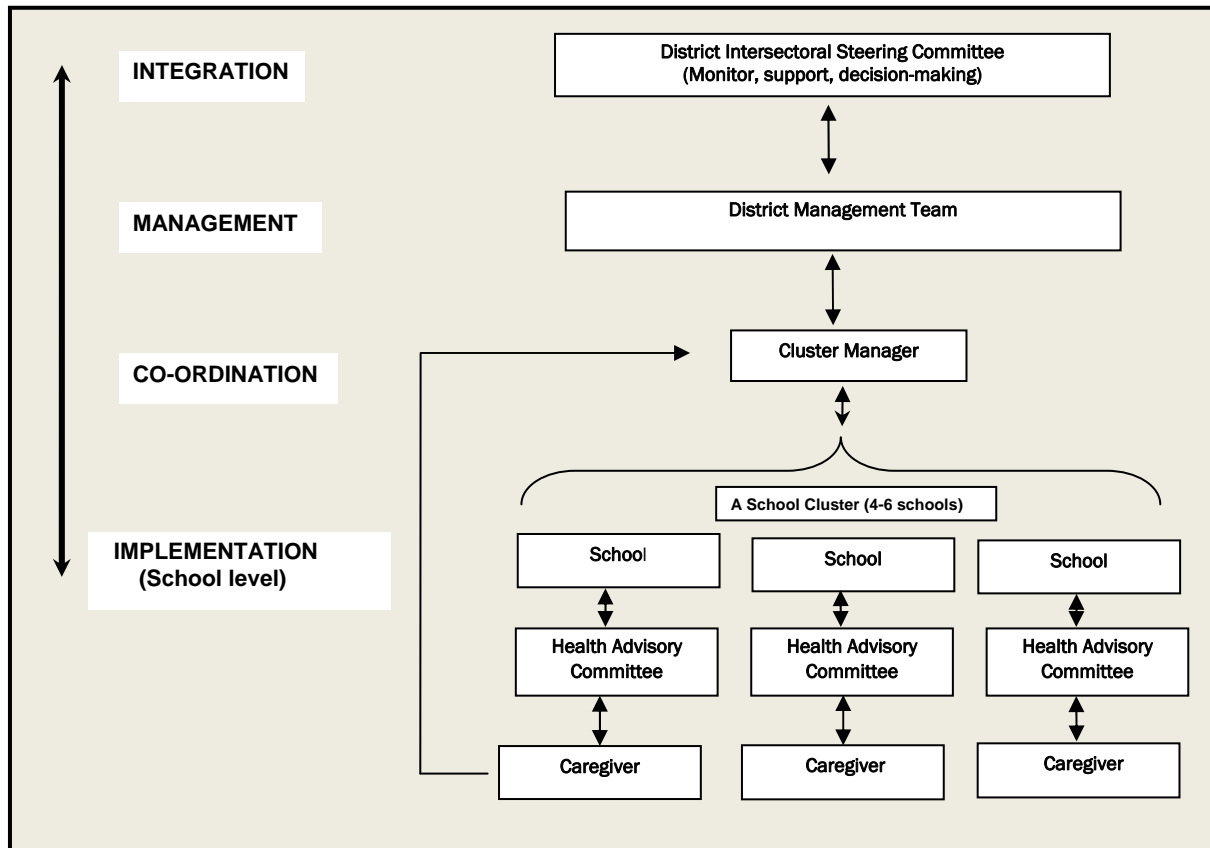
INTEGRATION

District Intersectoral Steering Committee
(Monitor, support, decision-making)

MANAGEMENT

District Management Team

CO-ORDINATION

Cluster Manager

A School Cluster (4-6 schools)

IMPLEMENTATION
(School level)

School

School

School

Health Advisory Committee

Health Advisory Committee

Health Advisory Committee

Caregiver

Caregiver

Caregiver